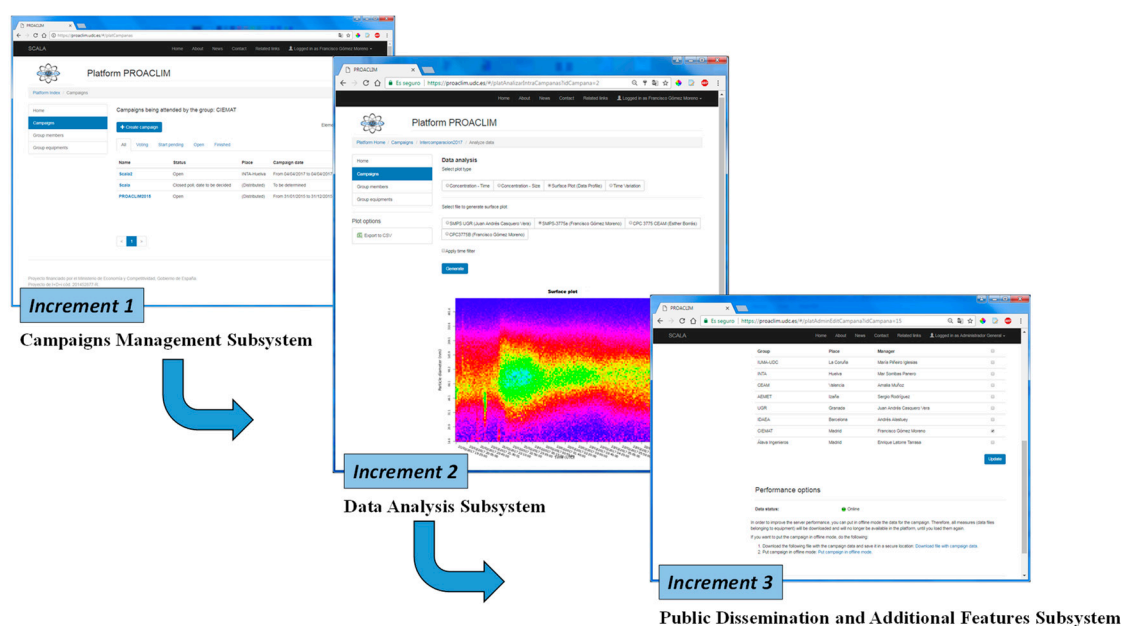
PROACLIM

https://proaclim.udc.es/#/plat/Campaigns

SCALA

Home About News Contact Related links Logged in as Francisco Gómez Moreno

Platform PROACLIM

Platform index / Campaigns

Home
Campaigns
Group members
Group equipments

Campaigns being attended by the group: CIEMAT

+ Create campaign

All Voting Start pending Open Finished

| Name | Status | Place | Campaign date |
|---|---|---|---|
| Scaloid | Open | INTA Huelva | From 04/04/2017 to 04/04/2017 |
| Scala | Closed poll, date to be decided | (Distributed) | To be determined |
| PROACLIM2018 | Open | (Distributed) | From 31/01/2018 to 31/12/2018 |

Increment 1

Campaigns Management Subsystem

PROACLIM

Es seguro | https://proaclim.udc.es/#/platAnalizarIntraCampanaTodCampana=2

Home About News Contact Related links Logged in as Francisco Gómez Moreno

Platform PROACLIM

Platform Home / Campaigns / Intercomparacion2017 / Analyze data

Home
Campaigns
Group members
Group equipments

Plot options

Export to CSV

Data analysis

Select plot type

Concentration - Time Concentration - Size Surface Plot (Data Profile) Time Variation

Select file to generate surface plot

SMPS UGR (Juan Andrés Casquero Vera) SMPS 3775a (Francisco Gómez Moreno) CPC 3775 CEAM (Esther Borrás) CPC3775B (Francisco Gómez Moreno)

Apply time filter

Generate

Surface plot

Particle diameter (nm)

Increment 2

Data Analysis Subsystem

PROACLIM

Es seguro | https://proaclim.udc.es/#/platAdminEditCampanaTodCampana=15

SCALA

Home About News Contact Related links Logged in as Administrador General

| Group | Place | Manager |
|---|---|---|
| IUMA-UDC | La Coruña | María Piñeiro Iglesias |
| INTA | Huelva | Mar Sorribas Panero |
| CEAM | Valencia | Amalia Muñoz |
| AEMET | Izaña | Sergio Rodríguez |
| UGR | Granada | Juan Andrés Casquero Vera |
| IDAEA | Barcelona | Andrés Alastuey |
| CIEMAT | Madrid | Francisco Gómez Moreno |
| Álava Ingenieros | Madrid | Enrique Latorre Tarrasa |

Update

Performance options

Data status: Online

In order to improve the server performance, you can put in offline mode the data for the campaign. Therefore, all measures (data files belonging to equipment) will be downloaded and will no longer be available in the platform, until you load them again.

If you want to put the campaign in offline mode, do the following:

1. Download the following file with the campaign data and save it in a secure location: Download file with campaign data
2. Put campaign in offline mode: Put campaign in offline mode

Increment 3

Public Dissemination and Additional Features Subsystem